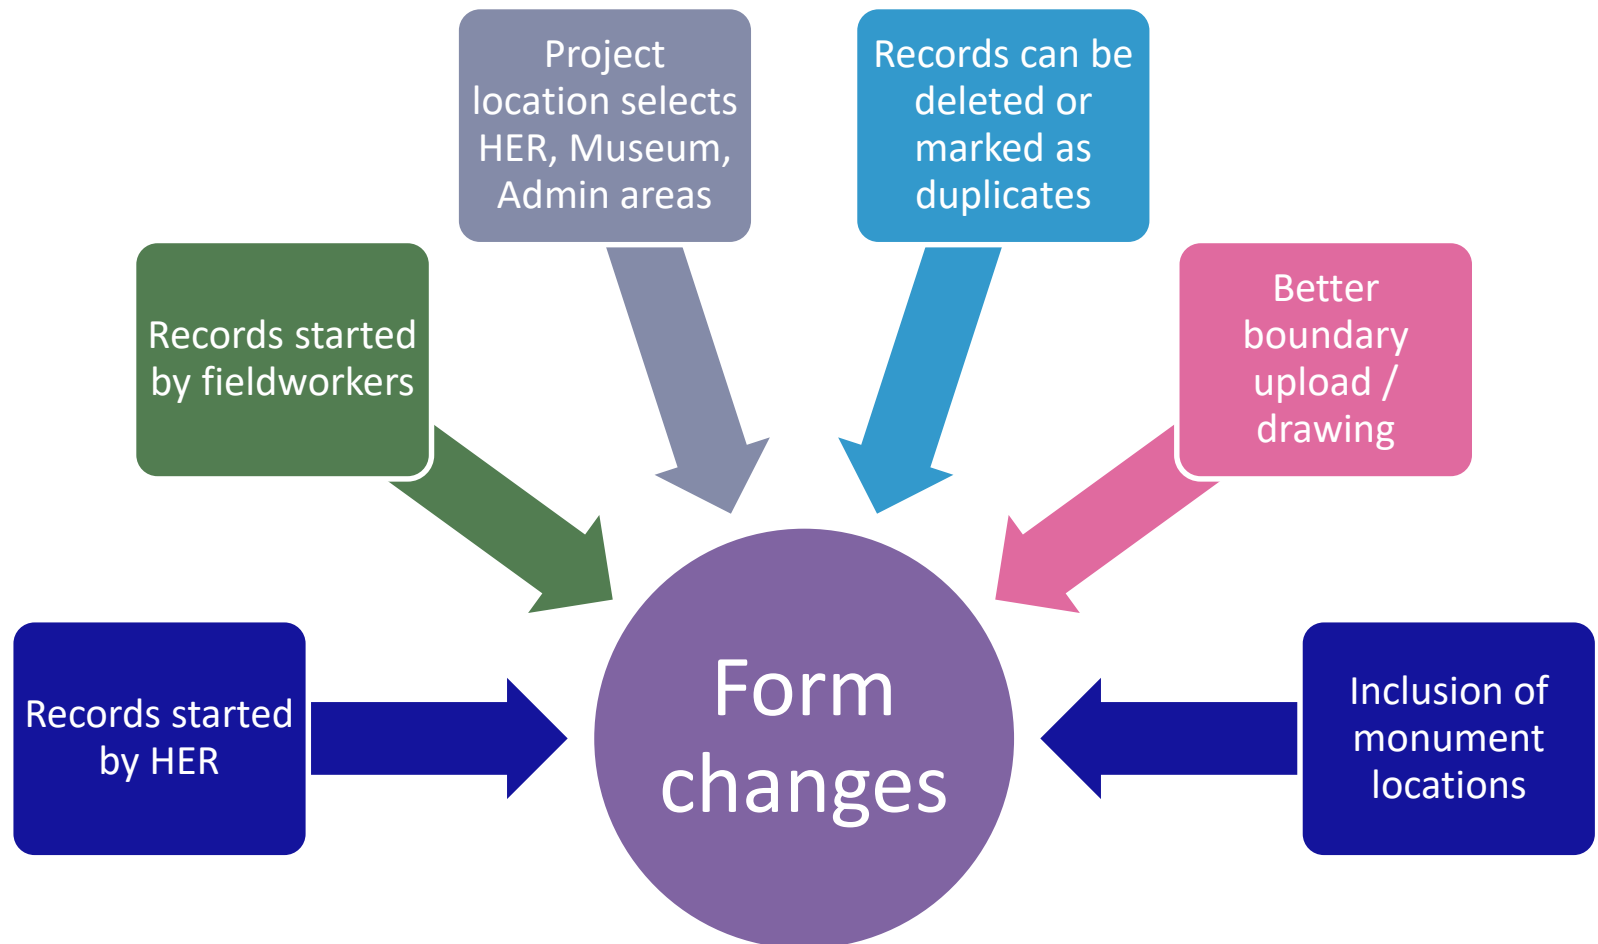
Project location selects HER, Museum, Admin areas

Records can be deleted or marked as duplicates

Records started by fieldworkers

Better boundary upload / drawing

Records started by HER

Form changes

Inclusion of monument locations